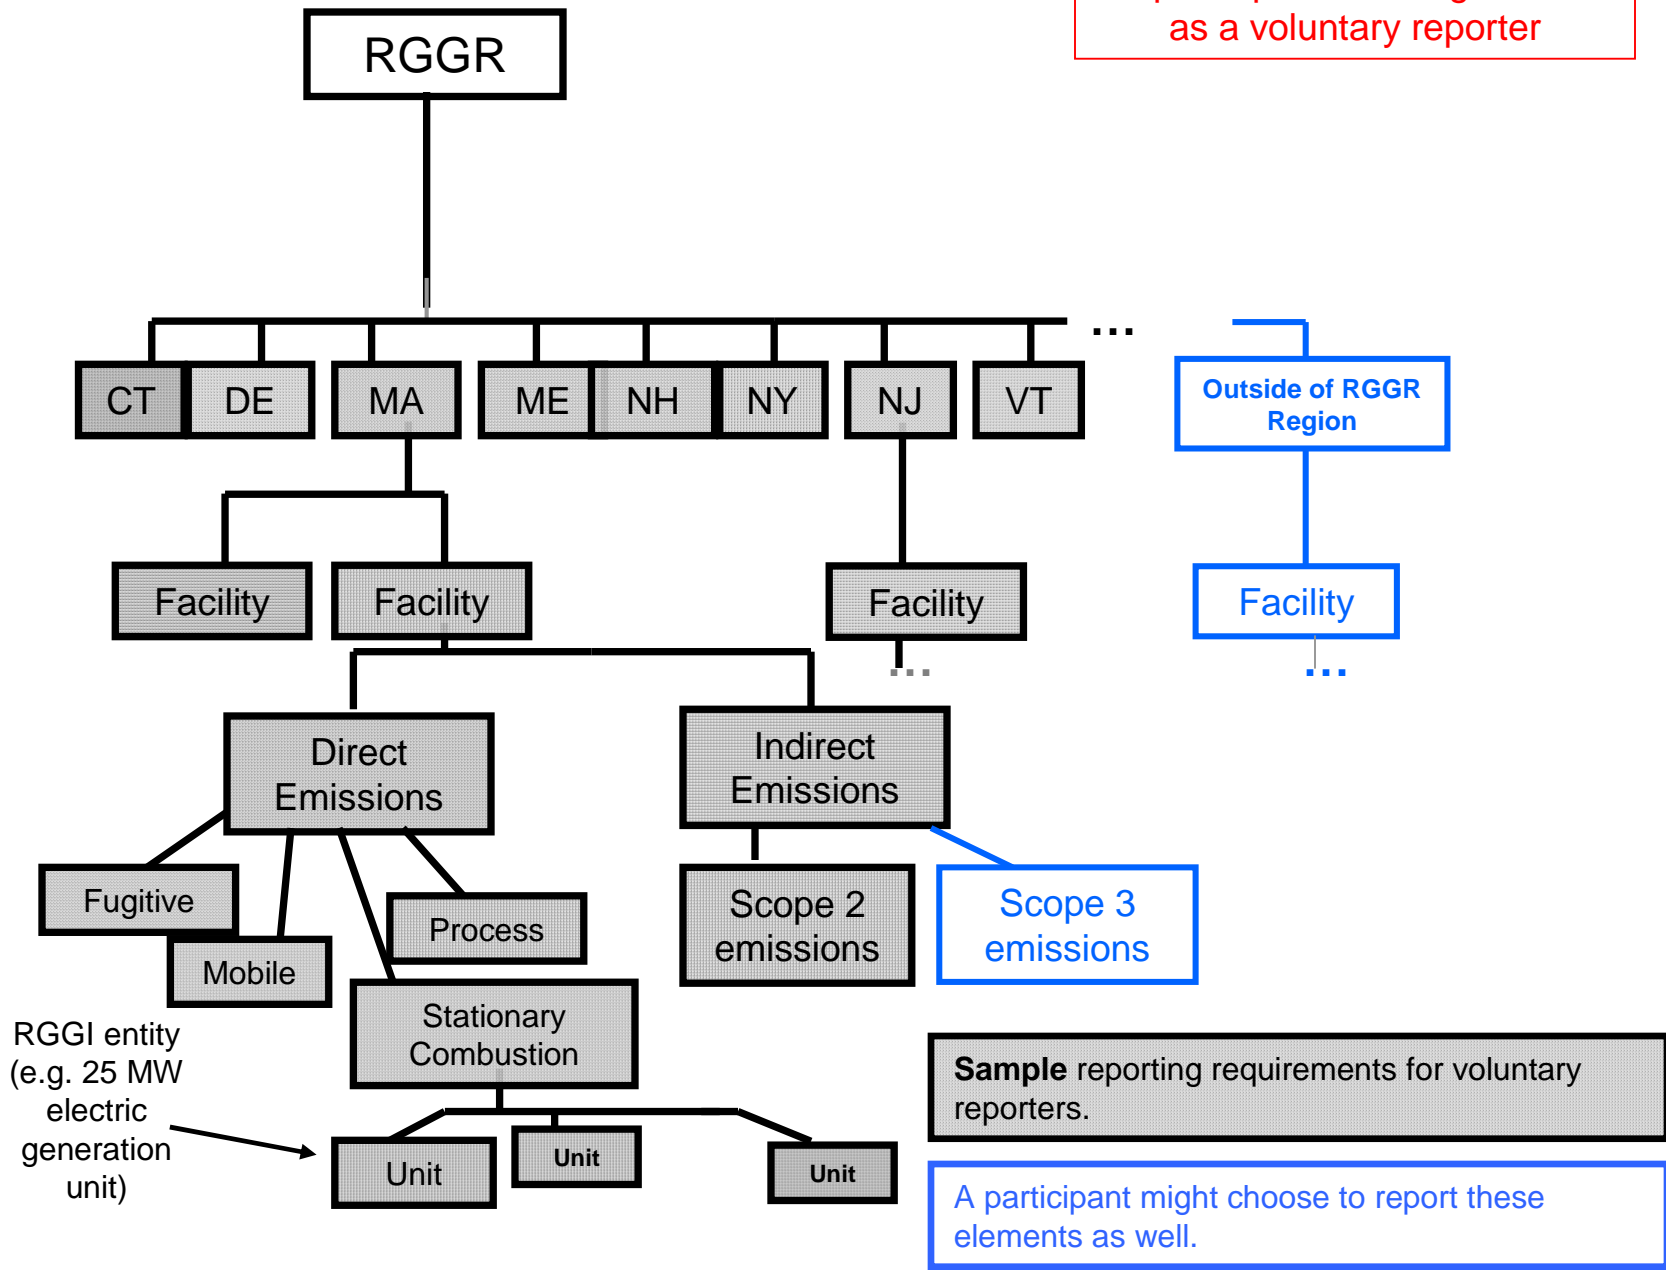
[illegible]
as a voluntary reporter

RGGR

...

CT DE MA ME NH NY NJ VT

Outside of RGGR Region

Facility Facility Facility Facility

...

...

Direct Emissions

Indirect Emissions

Fugitive

Mobile

Process

Stationary Combustion

Scope 2 emissions

Scope 3 emissions

RGGI entity (e.g. 25 MW electric generation unit)

Unit Unit Unit

**Sample** reporting requirements for voluntary reporters.

A participant might choose to report these elements as well.